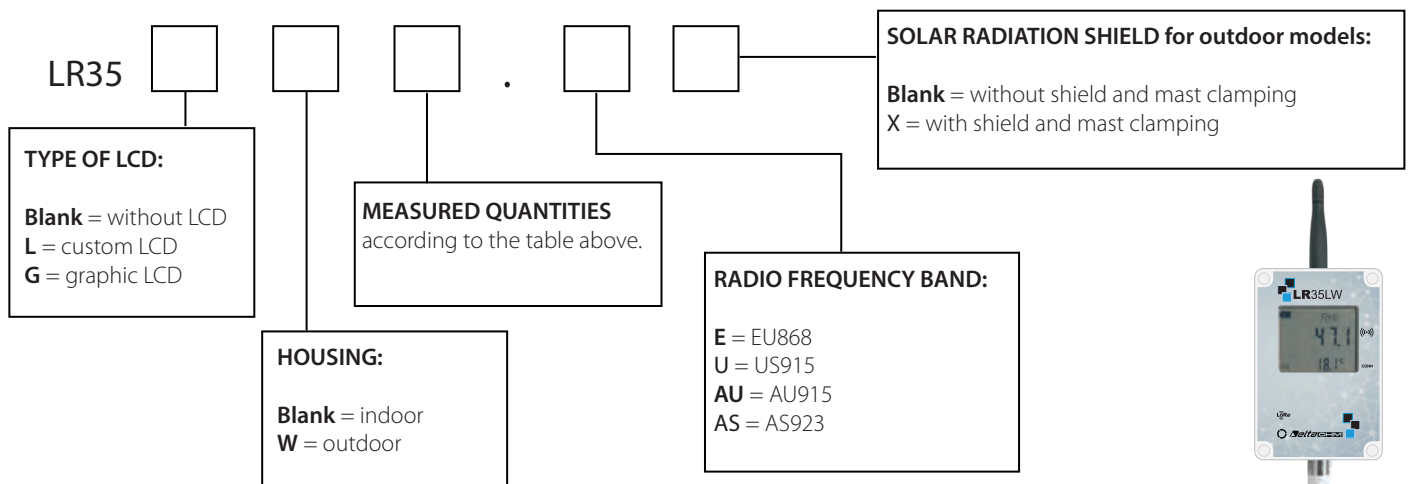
LR35 . 

SOLAR RADIATION SHIELD for outdoor models:

Blank = without shield and mast clamping
X = with shield and mast clamping

TYPE OF LCD:

Blank = without LCD
L = custom LCD
G = graphic LCD

MEASURED QUANTITIES according to the table above.

RADIO FREQUENCY BAND:

E = EU868
U = US915
AU = AU915
AS = AS923

HOUSING:

Blank = indoor
W = outdoor

LR35LW

47.1

18.1

deltaOHM